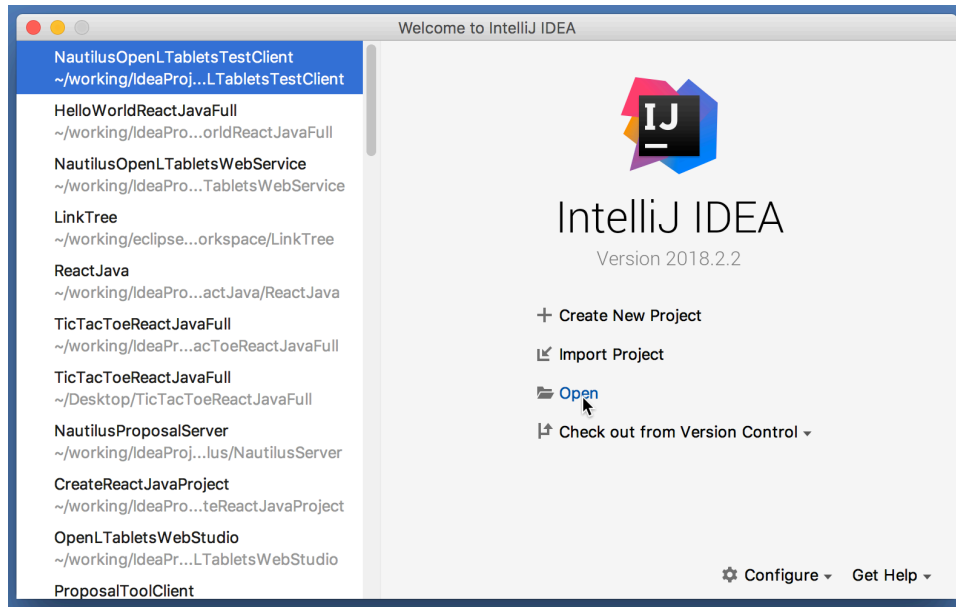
Welcome to IntelliJ IDEA

NautilusOpenLTabletsTestClient
~/working/IdeaProj...LTabletsTestClient

HelloWorldReactJavaFull
~/working/IdeaPro...orldReactJavaFull

NautilusOpenLTabletsWebService
~/working/IdeaPro...TabletsWebService

LinkTree
~/working/eclipse...orkspace/LinkTree

ReactJava
~/working/IdeaPro...actJava/ReactJava

TicTacToeReactJavaFull
~/working/IdeaPr...acToeReactJavaFull

TicTacToeReactJavaFull
~/Desktop/TicTacToeReactJavaFull

NautilusProposalServer
~/working/IdeaProj...lus/NautilusServer

CreateReactJavaProject
~/working/IdeaPro...teReactJavaProject

OpenLTabletsWebStudio
~/working/IdeaPr...LTabletsWebStudio

ProposalToolClient

IJ

IntelliJ IDEA

Version 2018.2.2

+ Create New Project

Import Project

Open

Check out from Version Control

Configure

Get Help